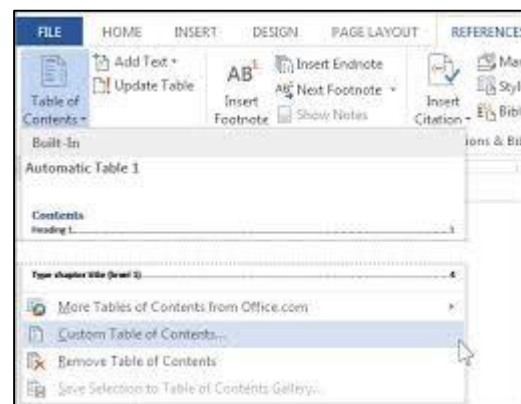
FILE HOME INSERT DESIGN PAGE LAYOUT REFERENCES

Table of Contents ▾
Add Text ▾
Update Table
AB¹ Insert Footnote
Insert Endnote
AB Next Footnote ▾
Show Notes
Insert Citation ▾
Ma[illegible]
Sty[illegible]
Bib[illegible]
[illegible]ions & Bi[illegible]

Built-In
Automatic Table 1

Contents
Heading 1..........1

Type chapter title (level 1)..........4

More Tables of Contents from Office.com ▸
Custom Table of Contents...
Remove Table of Contents
Save Selection to Table of Contents Gallery...